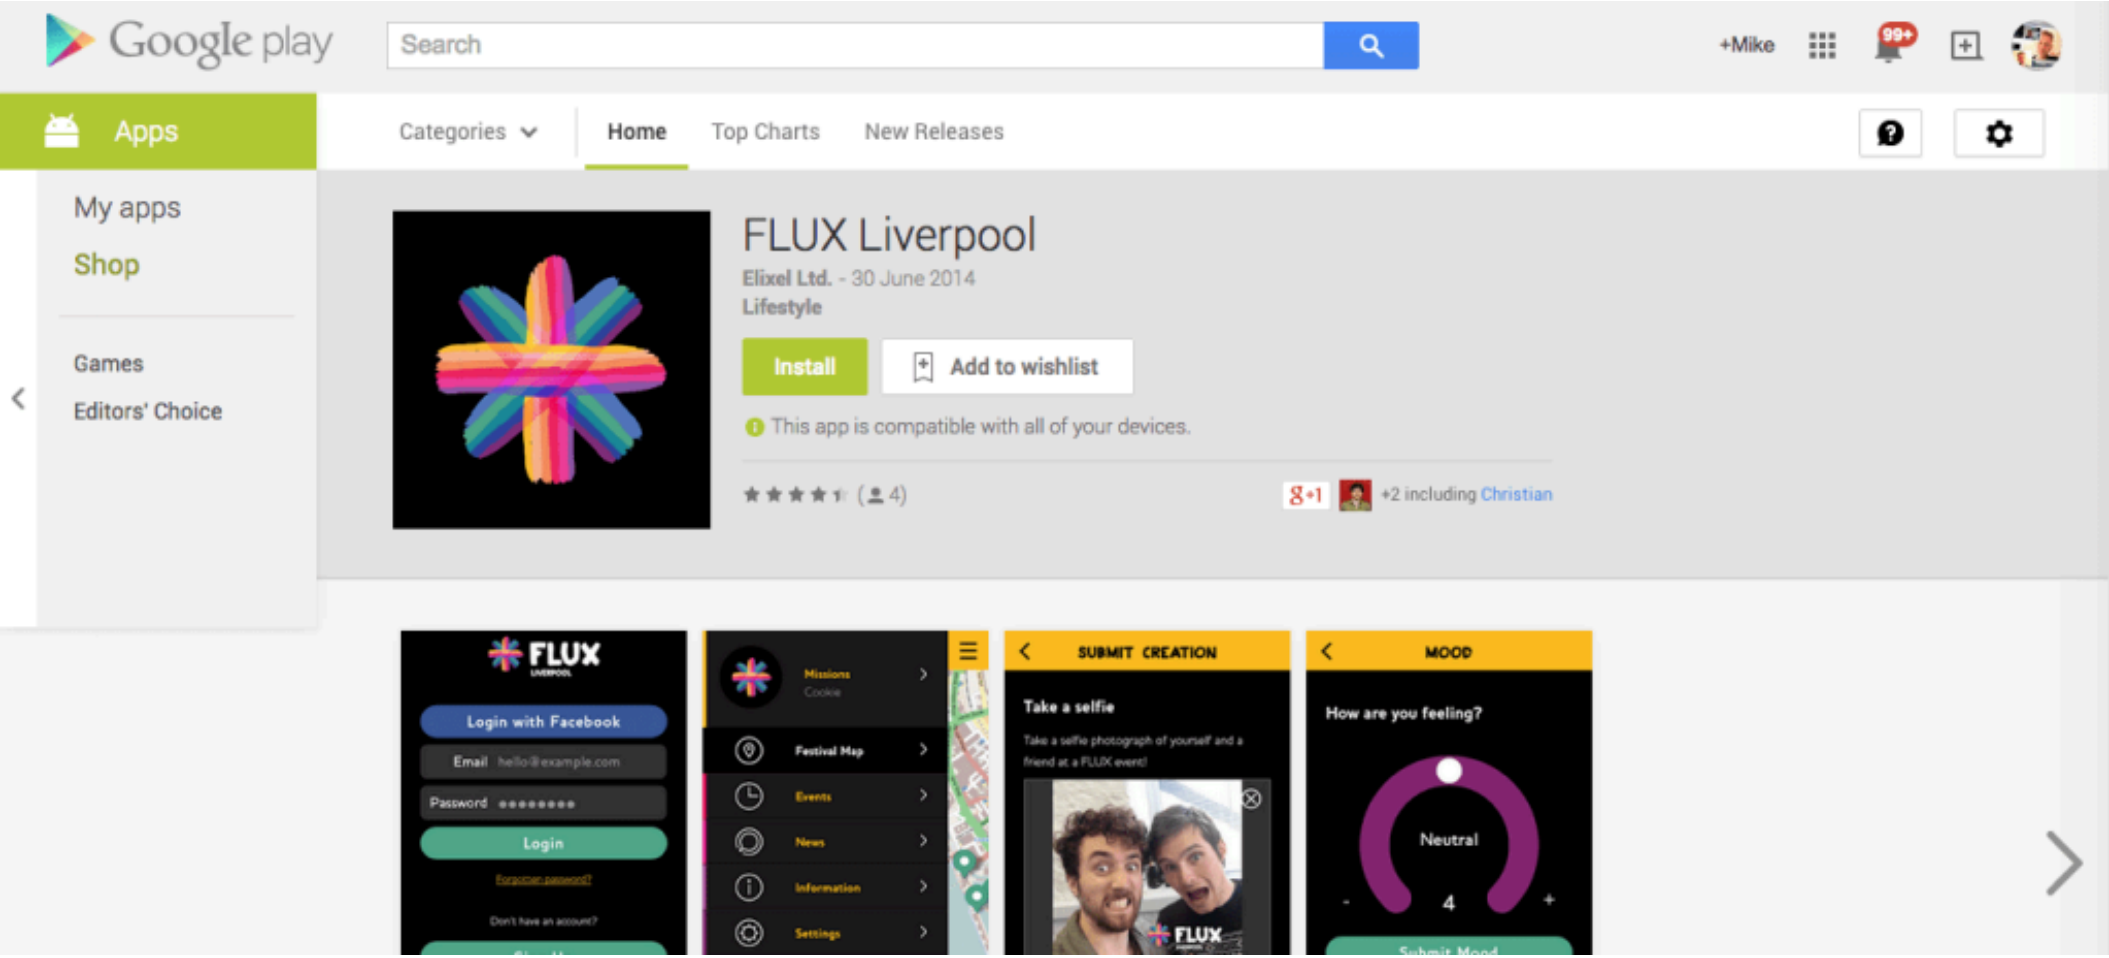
Google play

Search

+Mike

99+

Apps

Categories

Home

Top Charts

New Releases

My apps

Shop

Games

Editors' Choice

FLUX Liverpool

Elixel Ltd. - 30 June 2014

Lifestyle

Install

Add to wishlist

This app is compatible with all of your devices.

(4)

g+1

+2 including Christian

FLUX
LIVERPOOL

Login with Facebook

Email hello@example.com

Password ●●●●●●●●

Login

Forgotten password?

Don't have an account?

Missions
Cookie

Festival Map

Events

News

Information

Settings

SUBMIT CREATION

Take a selfie

Take a selfie photograph of yourself and a friend at a FLUX event!

FLUX

MOOD

How are you feeling?

Neutral

-

4

+

Submit Mood